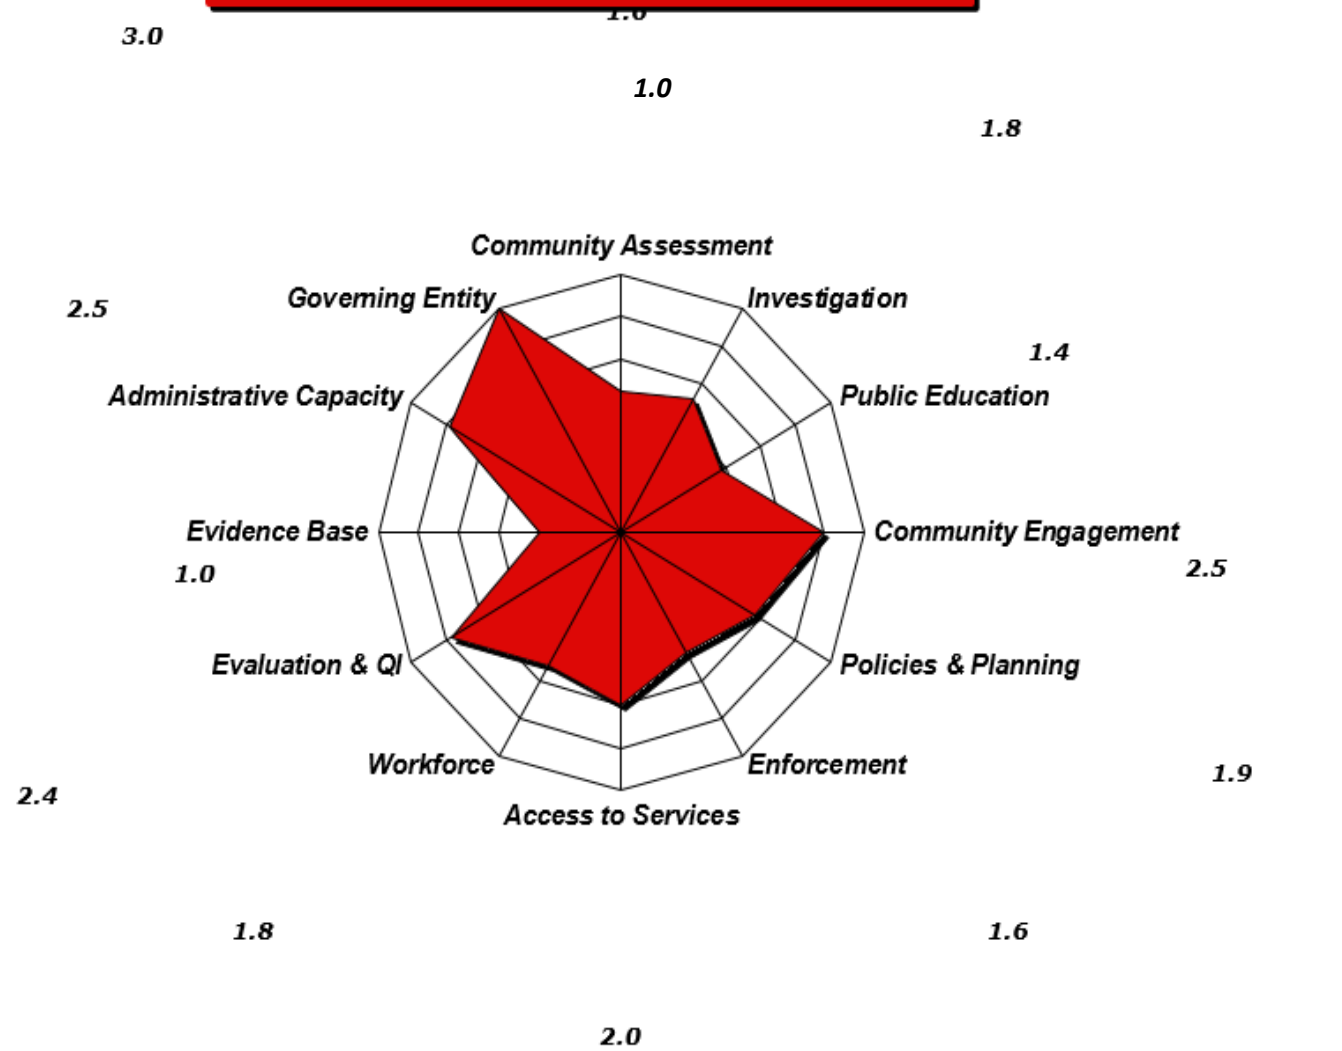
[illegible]
3.0
1.0
1.8
Community Assessment
Governing Entity
Investigation
2.5
1.4
Administrative Capacity
Public Education
Evidence Base
Community Engagement
1.0
2.5
Evaluation & QI
Policies & Planning
Workforce
Enforcement
1.9
2.4
Access to Services
1.8
1.6
2.0